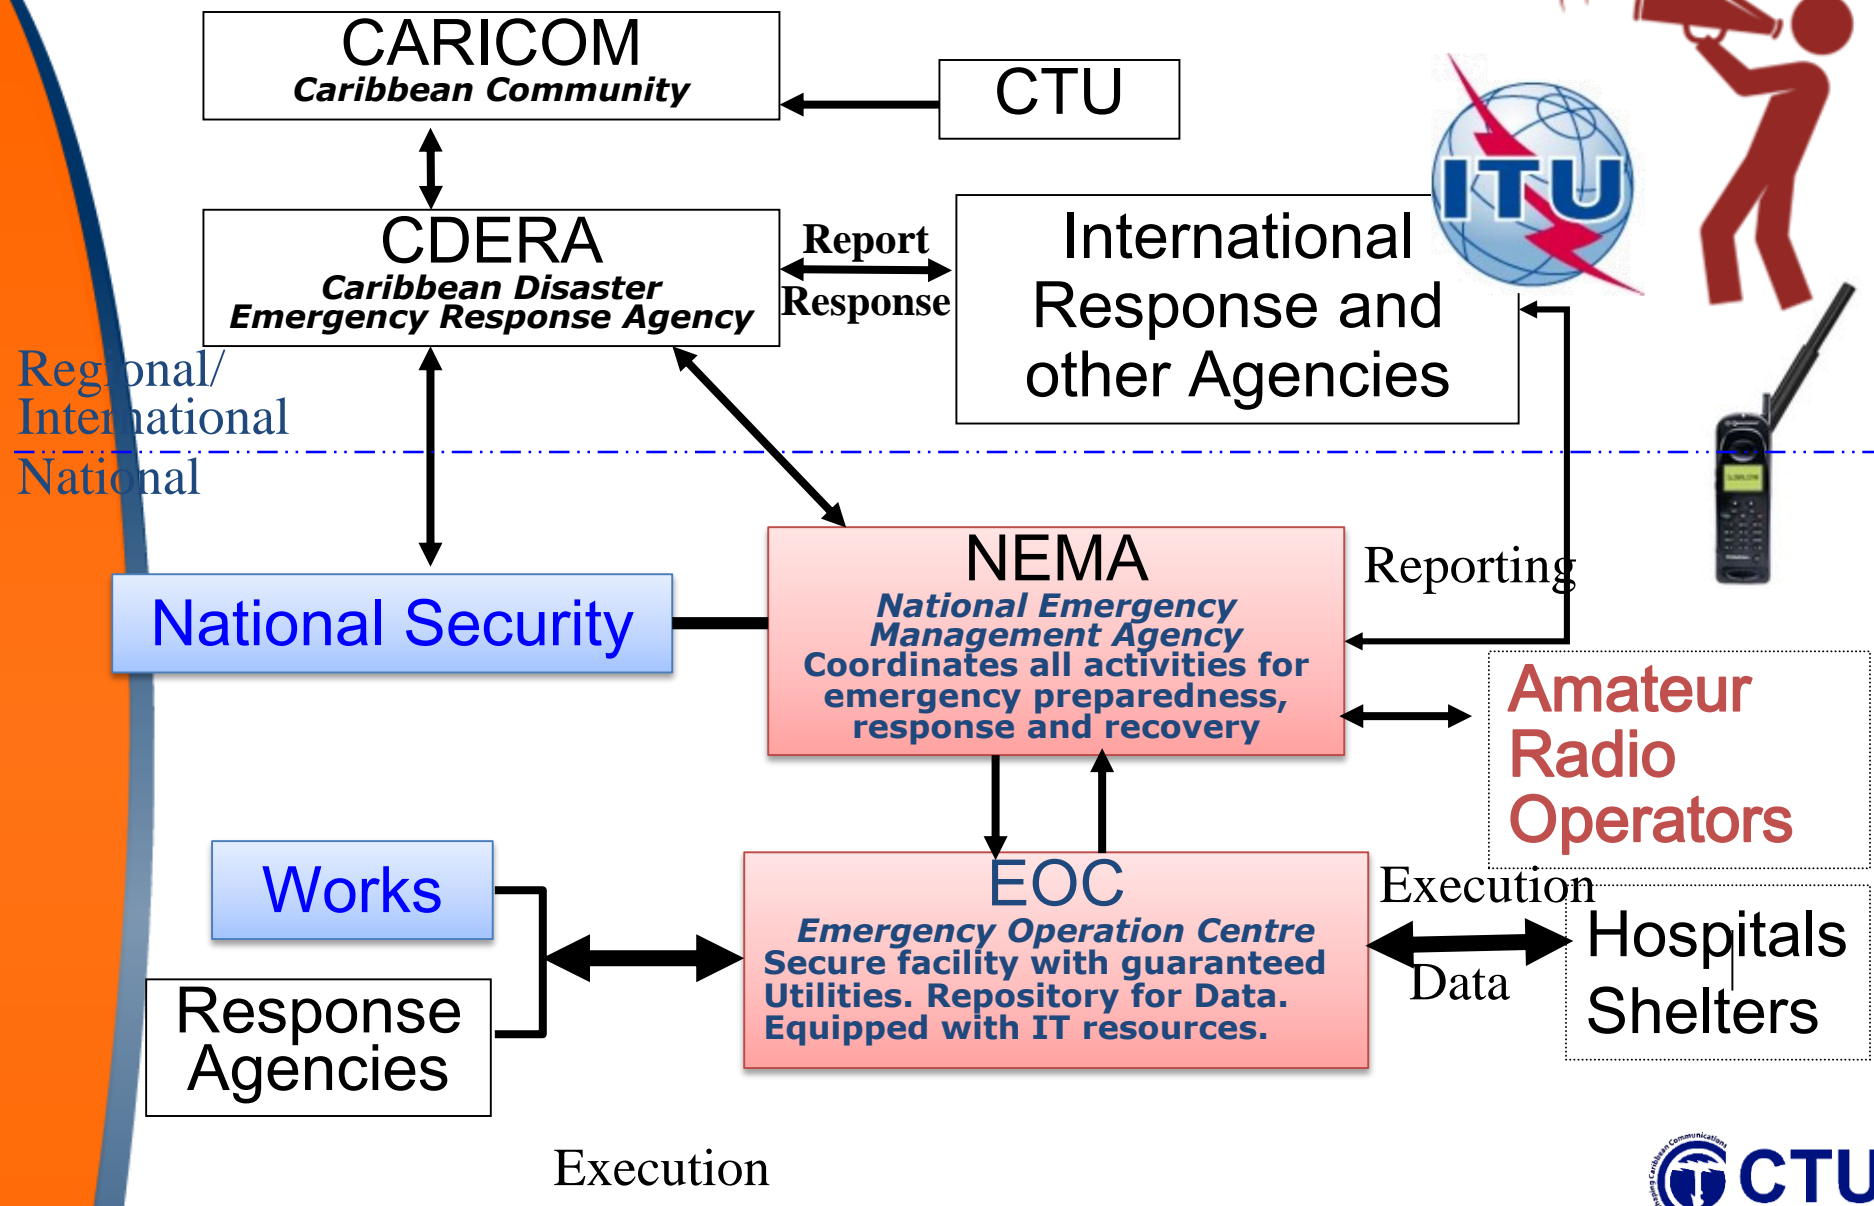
CARICOM
Caribbean Community

CTU

CDERA
Caribbean Disaster Emergency Response Agency

Report
Response

International Response and other Agencies

ITU

Regional/
International
National

NEMA
National Emergency Management Agency
Coordinates all activities for emergency preparedness, response and recovery

Reporting

National Security

Amateur Radio Operators

Works

EOC
Emergency Operation Centre
Secure facility with guaranteed Utilities. Repository for Data. Equipped with IT resources.

Execution

Data

Hospitals
Shelters

Response Agencies

Execution

CTU